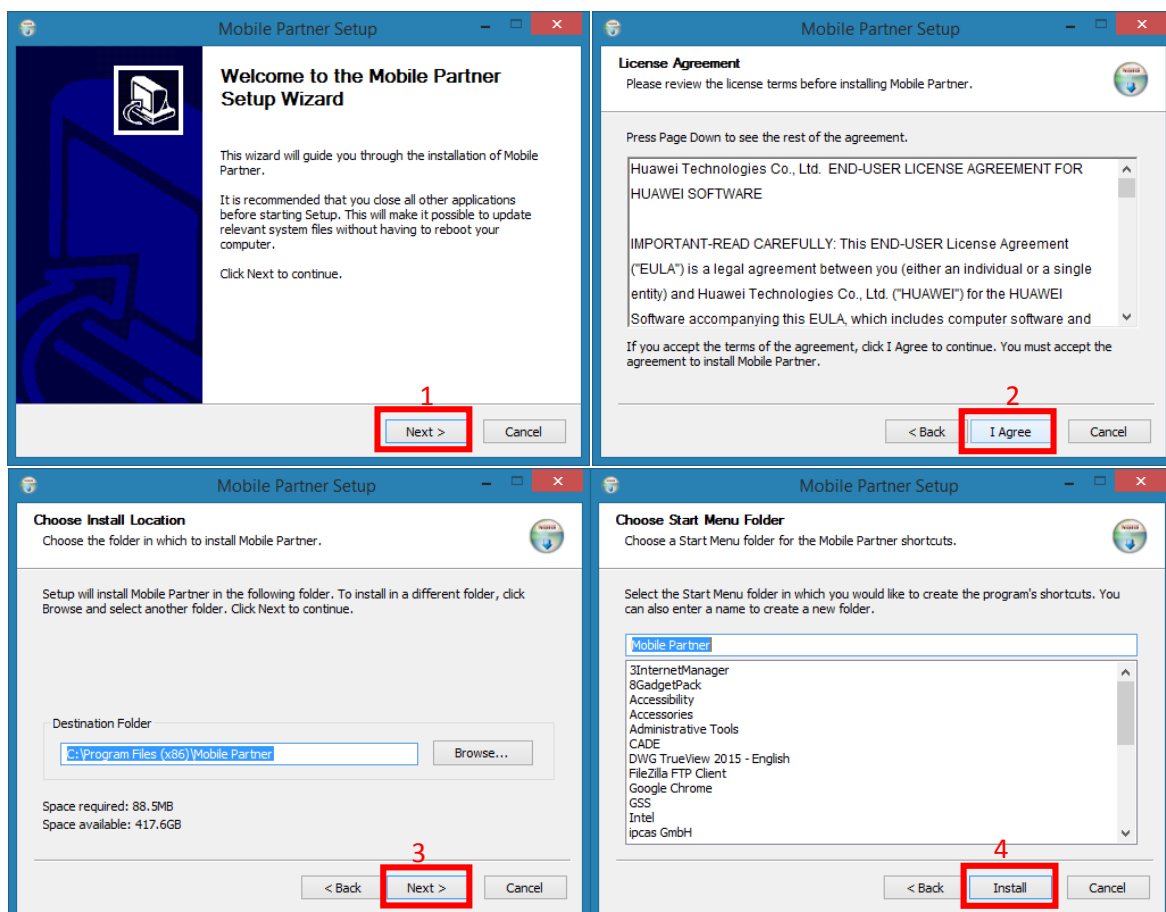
Mobile Partner Setup

Welcome to the Mobile Partner Setup Wizard

This wizard will guide you through the installation of Mobile Partner.

It is recommended that you close all other applications before starting Setup. This will make it possible to update relevant system files without having to reboot your computer.

Click Next to continue.

1

Next >

Cancel

Mobile Partner Setup

License Agreement

Please review the license terms before installing Mobile Partner.

Press Page Down to see the rest of the agreement.

Huawei Technologies Co., Ltd. END-USER LICENSE AGREEMENT FOR HUAWEI SOFTWARE

IMPORTANT-READ CAREFULLY: This END-USER License Agreement ("EULA") is a legal agreement between you (either an individual or a single entity) and Huawei Technologies Co., Ltd. ("HUAWEI") for the HUAWEI Software accompanying this EULA, which includes computer software and

If you accept the terms of the agreement, click I Agree to continue. You must accept the agreement to install Mobile Partner.

2

< Back

I Agree

Cancel

Mobile Partner Setup

Choose Install Location

Choose the folder in which to install Mobile Partner.

Setup will install Mobile Partner in the following folder. To install in a different folder, click Browse and select another folder. Click Next to continue.

Destination Folder

C:\Program Files (x86)\Mobile Partner

Browse...

Space required: 88.5MB

Space available: 417.6GB

3

< Back

Next >

Cancel

Mobile Partner Setup

Choose Start Menu Folder

Choose a Start Menu folder for the Mobile Partner shortcuts.

Select the Start Menu folder in which you would like to create the program's shortcuts. You can also enter a name to create a new folder.

Mobile Partner

3InternetManager
8GadgetPack
Accessibility
Accessories
Administrative Tools
CADE
DWG TrueView 2015 - English
FileZilla FTP Client
Google Chrome
GSS
Intel
ipcas GmbH

4

< Back

Install

Cancel